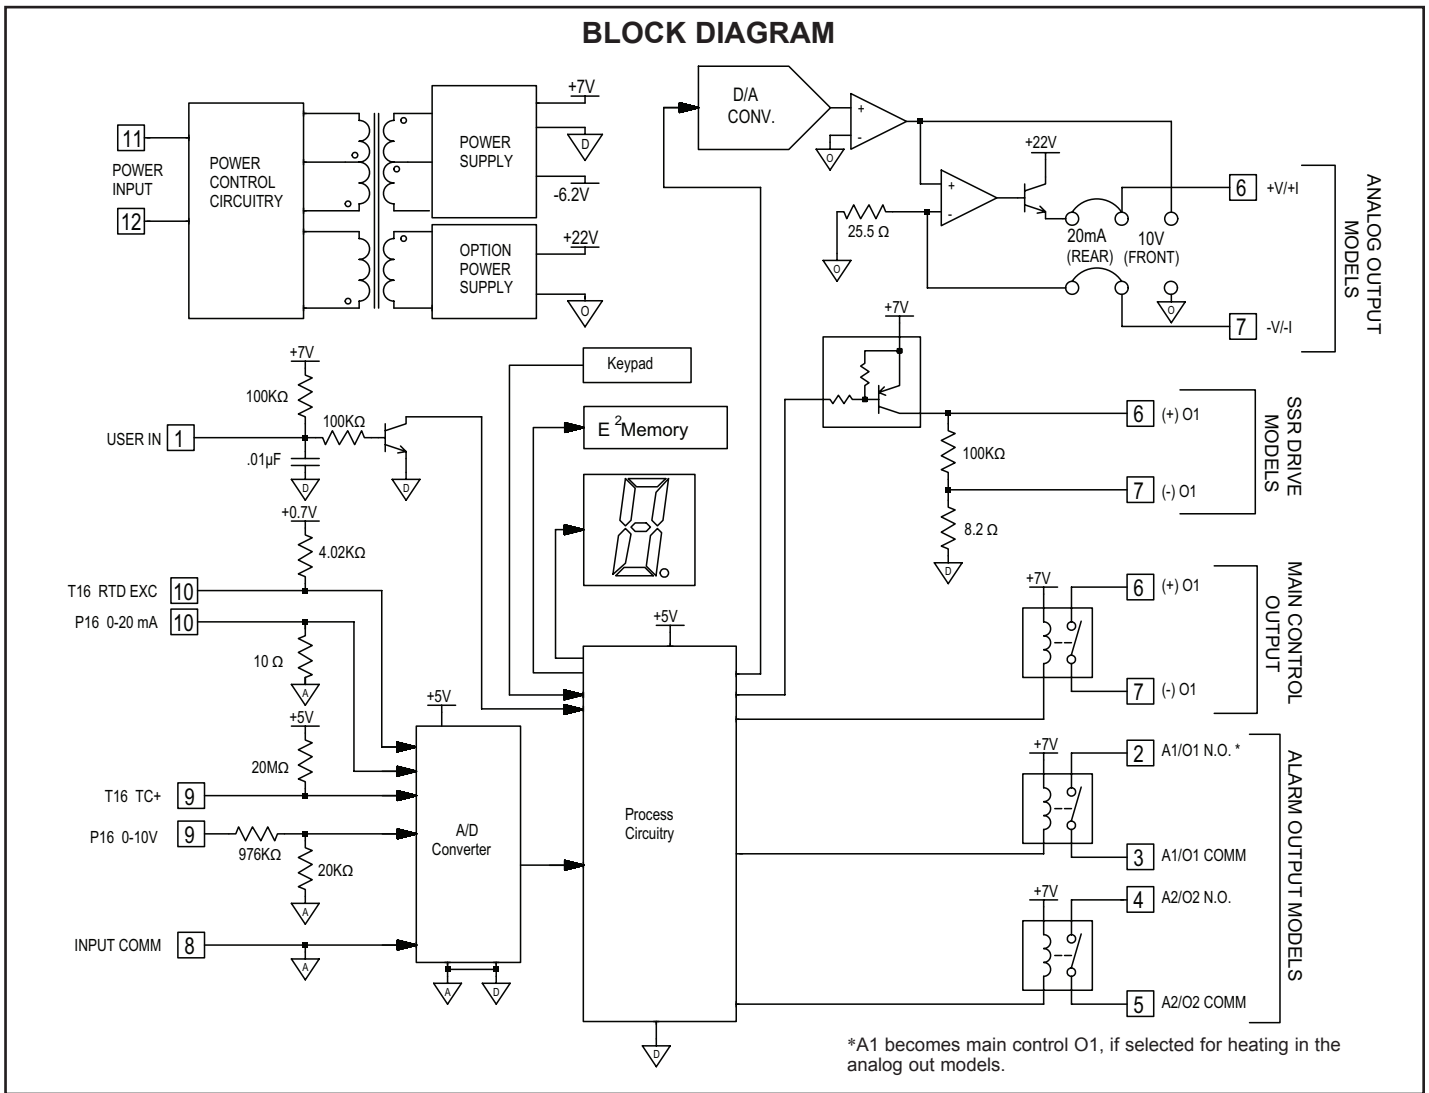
BLOCK DIAGRAM

11
POWER INPUT
12
POWER CONTROL CIRCUITRY
POWER SUPPLY
+7V
D
-6.2V
OPTION POWER SUPPLY
+22V
O

D/A CONV.
+
-
O
+22V
+
-
25.5 Ω
O
20mA (REAR)
10V (FRONT)
O
6 +V/+I
7 -V/-I
ANALOG OUTPUT MODELS

+7V
100KΩ
USER IN 1
100KΩ
.01μF
D
D
Keypad
E $^2$Memory
+7V
6 (+) O1
100KΩ
7 (-) O1
8.2 Ω
D
SSR DRIVE MODELS

+0.7V
4.02KΩ
T16 RTD EXC 10
P16 0-20 mA 10
10 Ω
A
+5V
+5V
20MΩ
T16 TC+ 9
P16 0-10V 9
976KΩ
20KΩ
A
INPUT COMM 8
A
+5V
A/D Converter
A
D
Process Circuitry
D

+7V
6 (+) O1
7 (-) O1
MAIN CONTROL OUTPUT

+7V
2 A1/O1 N.O. *
3 A1/O1 COMM
+7V
4 A2/O2 N.O.
5 A2/O2 COMM
ALARM OUTPUT MODELS

*A1 becomes main control O1, if selected for heating in the analog out models.